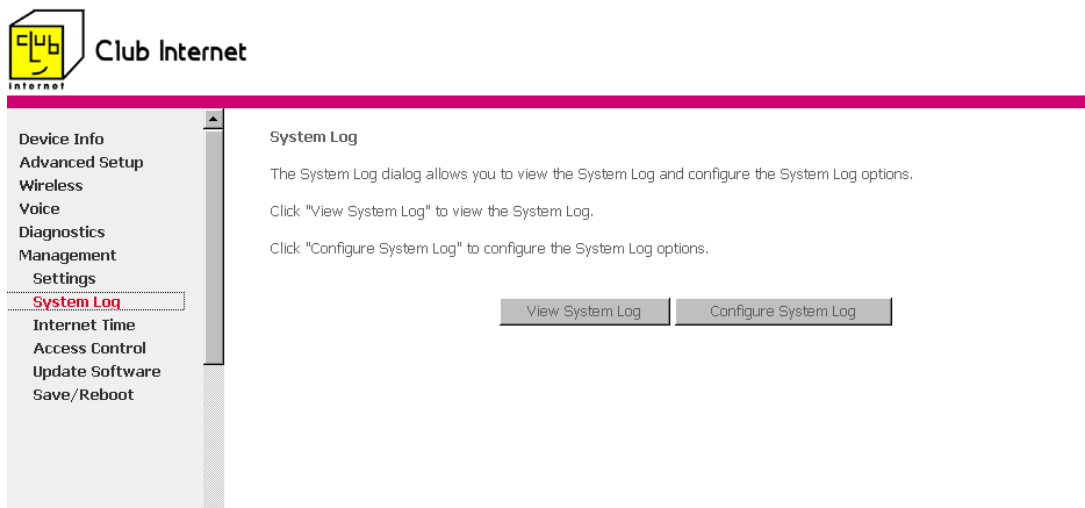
cLub
internet

Club Internet

Device Info
Advanced Setup
Wireless
Voice
Diagnostics
Management
Settings
System Log
Internet Time
Access Control
Update Software
Save/Reboot

System Log

The System Log dialog allows you to view the System Log and configure the System Log options.

Click "View System Log" to view the System Log.

Click "Configure System Log" to configure the System Log options.

View System Log
Configure System Log